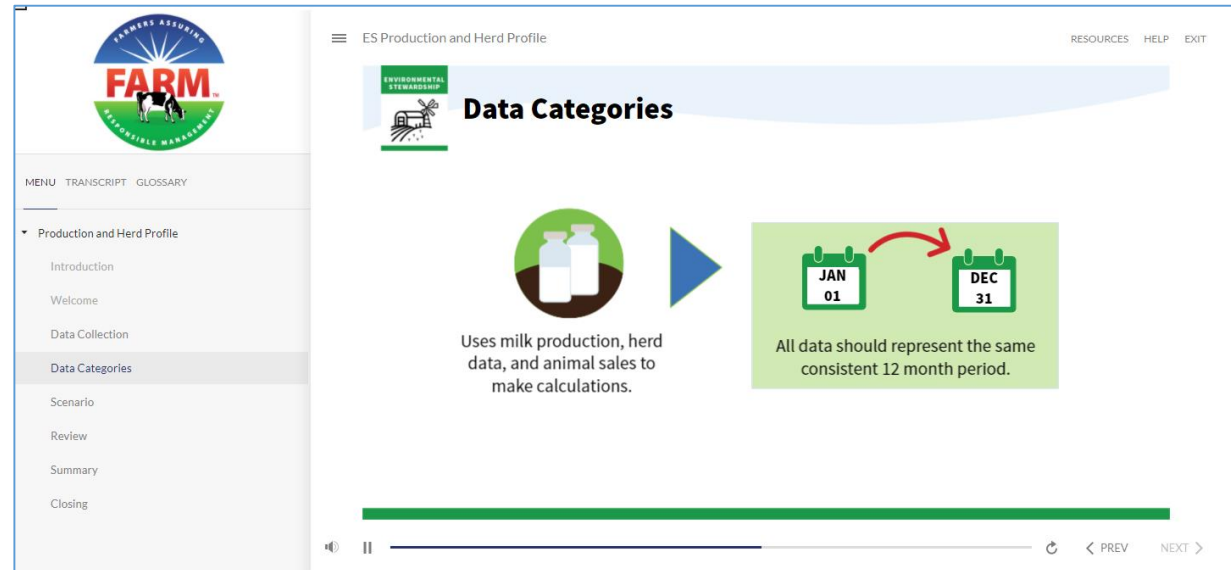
FARMERS ASSURING
FARM
RESPONSIBLE MANAGEMENT

MENU TRANSCRIPT GLOSSARY

Production and Herd Profile
Introduction
Welcome
Data Collection
Data Categories
Scenario
Review
Summary
Closing

ES Production and Herd Profile

RESOURCES HELP EXIT

ENVIRONMENTAL STEWARDSHIP

Data Categories

Uses milk production, herd data, and animal sales to make calculations.

JAN 01

DEC 31

All data should represent the same consistent 12 month period.

PREV NEXT